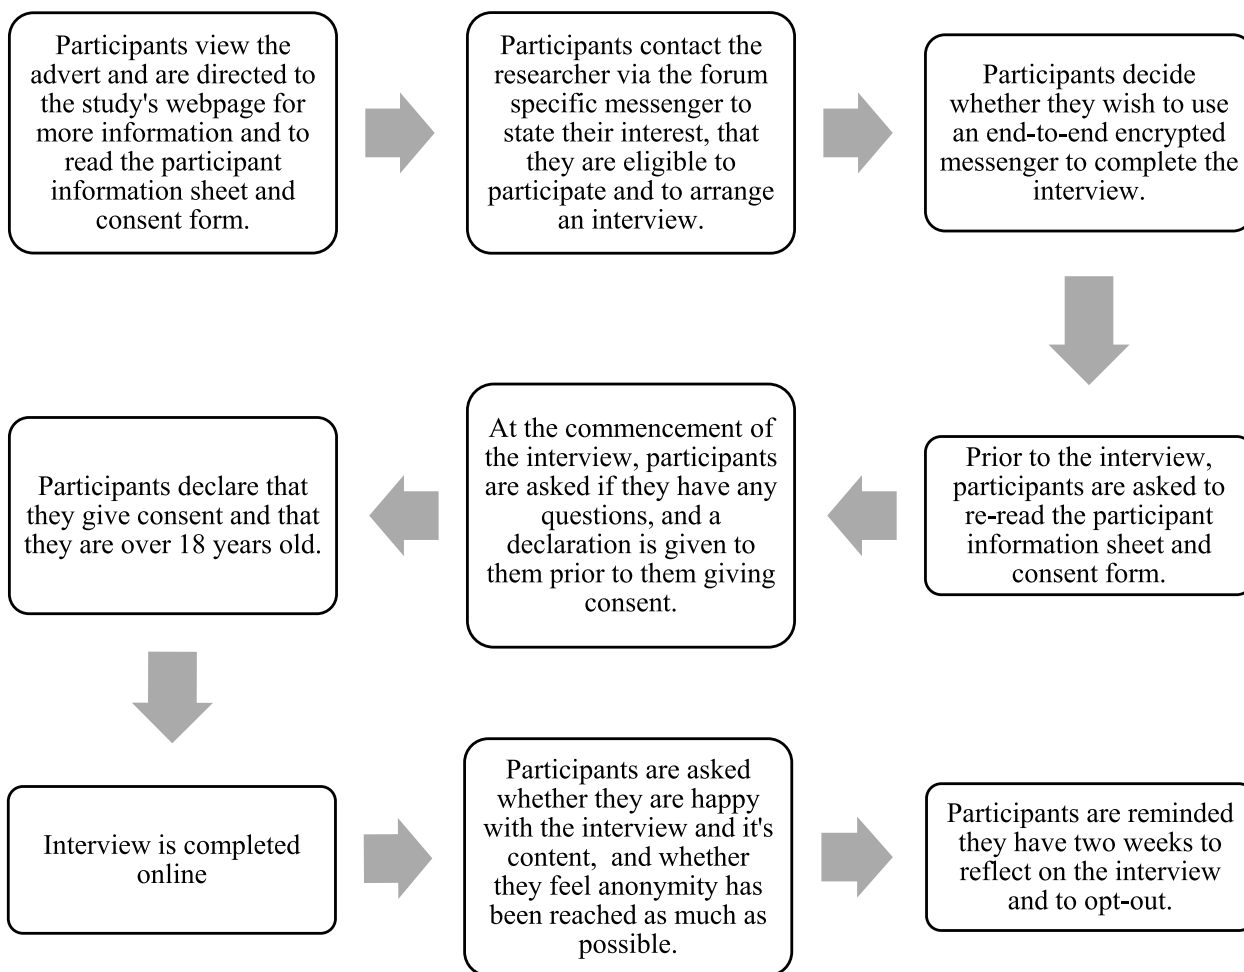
Participants view the advert and are directed to the study's webpage for more information and to read the participant information sheet and consent form.

Participants contact the researcher via the forum specific messenger to state their interest, that they are eligible to participate and to arrange an interview.

Participants decide whether they wish to use an end-to-end encrypted messenger to complete the interview.

Prior to the interview, participants are asked to re-read the participant information sheet and consent form.

At the commencement of the interview, participants are asked if they have any questions, and a declaration is given to them prior to them giving consent.

Participants declare that they give consent and that they are over 18 years old.

Interview is completed online

Participants are asked whether they are happy with the interview and it's content, and whether they feel anonymity has been reached as much as possible.

Participants are reminded they have two weeks to reflect on the interview and to opt-out.